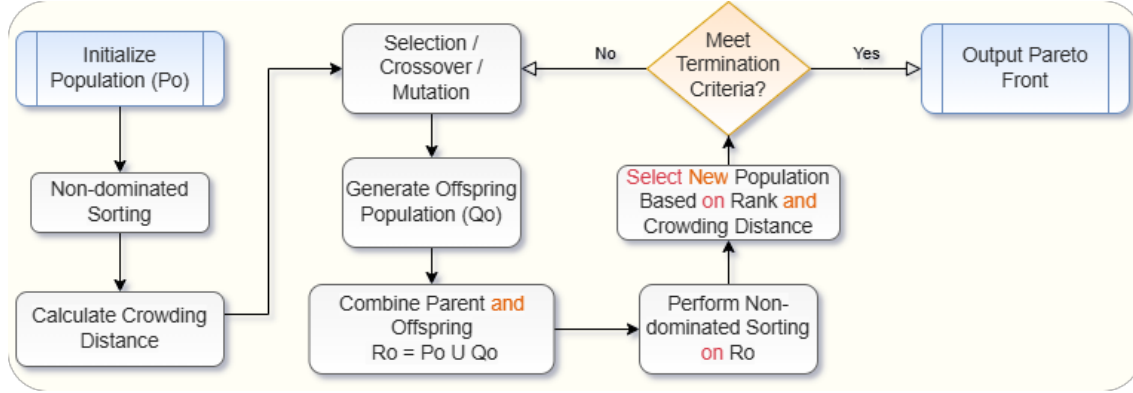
Initialize Population (Po)

Non-dominated Sorting

Calculate Crowding Distance

Selection / Crossover / Mutation

Generate Offspring Population (Qo)

Combine Parent and Offspring Ro = Po U Qo

Perform Non-dominated Sorting on Ro

Select New Population Based on Rank and Crowding Distance

Meet Termination Criteria?

No

Yes

Output Pareto Front